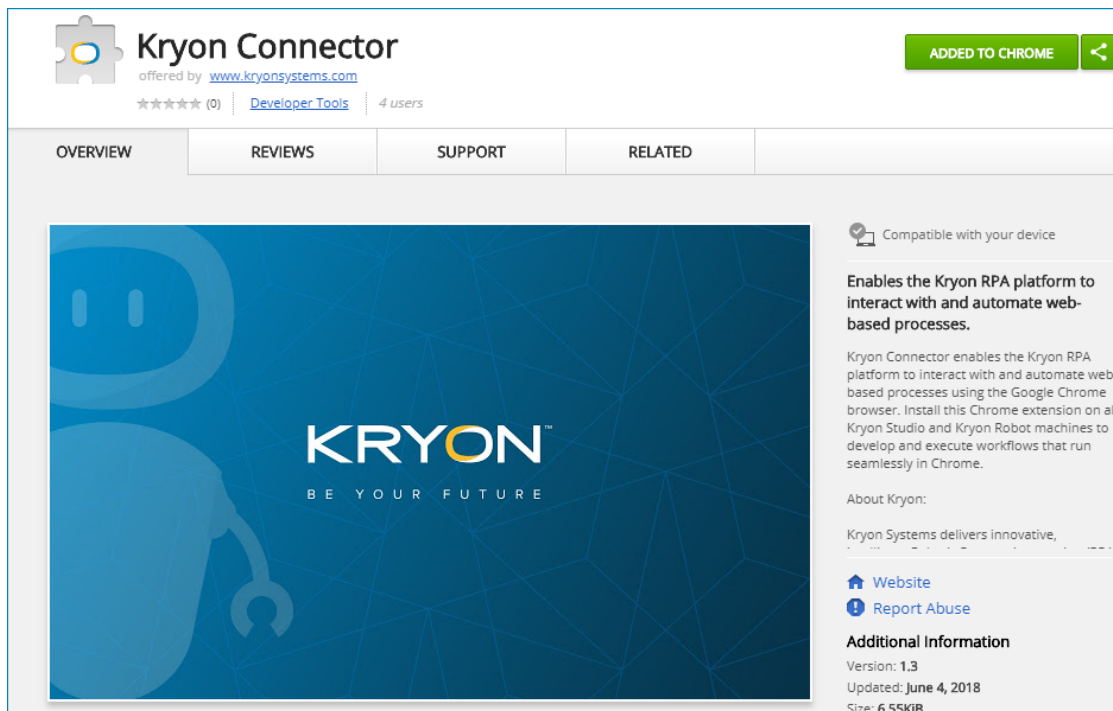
Kryon Connector
offered by www.kryonsystems.com
(0) | Developer Tools | 4 users

ADDED TO CHROME

OVERVIEW | REVIEWS | SUPPORT | RELATED

KRYON™
BE YOUR FUTURE

Compatible with your device

Enables the Kryon RPA platform to interact with and automate web-based processes.

Kryon Connector enables the Kryon RPA platform to interact with and automate web based processes using the Google Chrome browser. Install this Chrome extension on al Kryon Studio and Kryon Robot machines to develop and execute workflows that run seamlessly in Chrome.

About Kryon:

Kryon Systems delivers innovative, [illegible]

Website
Report Abuse

Additional Information
Version: 1.3
Updated: June 4, 2018
Size: 6.55KiB